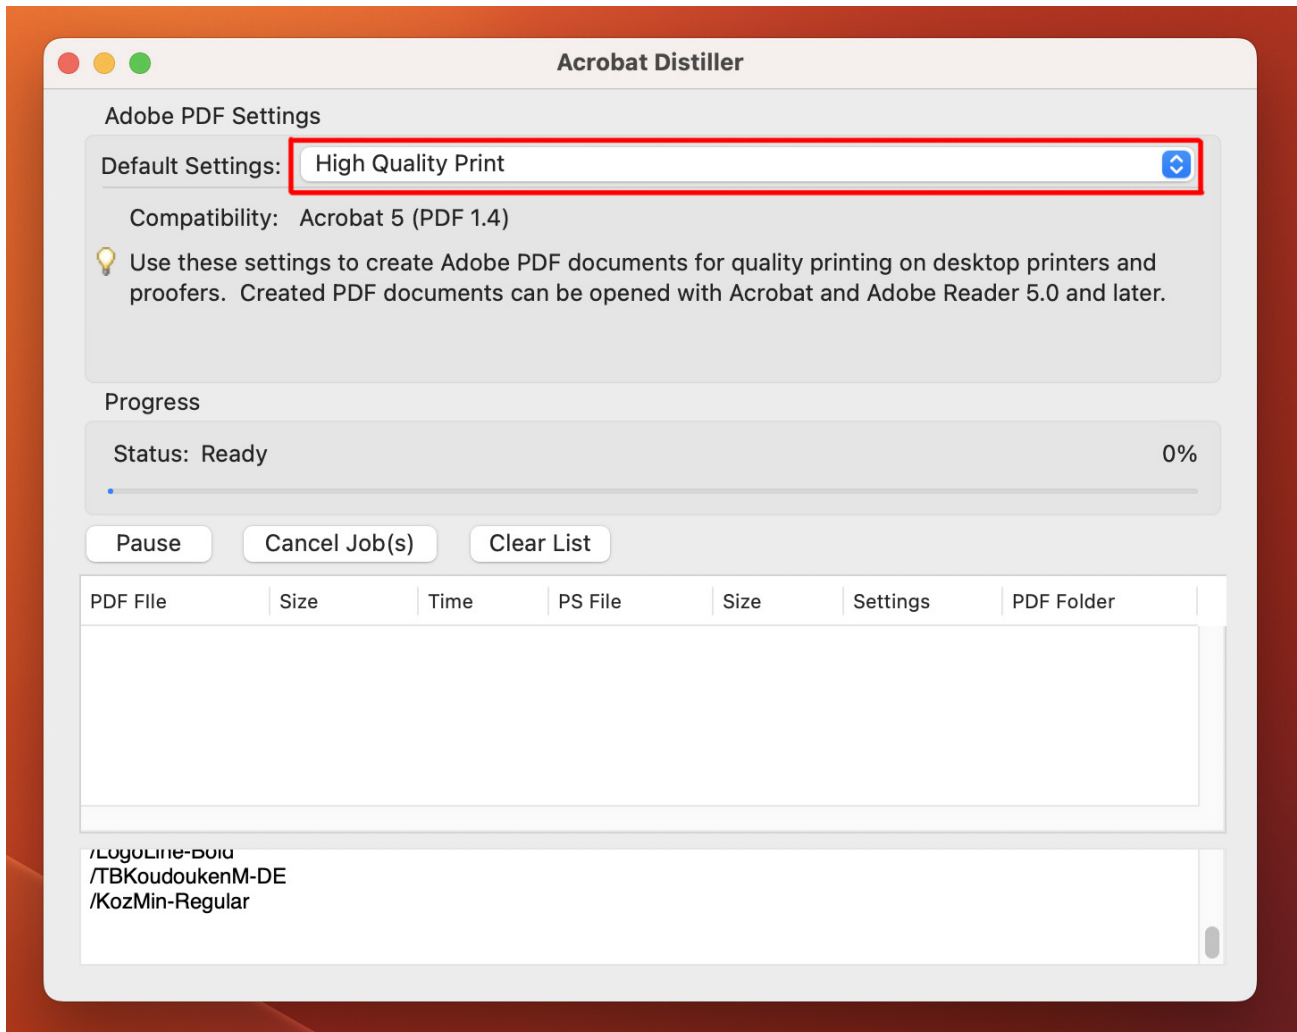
Acrobat Distiller

Adobe PDF Settings

Default Settings: High Quality Print

Compatibility: Acrobat 5 (PDF 1.4)

Use these settings to create Adobe PDF documents for quality printing on desktop printers and proofers. Created PDF documents can be opened with Acrobat and Adobe Reader 5.0 and later.

Progress

Status: Ready

0%

Pause

Cancel Job(s)

Clear List

| PDF FIle | Size | Time | PS File | Size | Settings | PDF Folder |
|---|---|---|---|---|---|---|

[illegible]
/TBKoudoukenM-DE
/KozMin-Regular